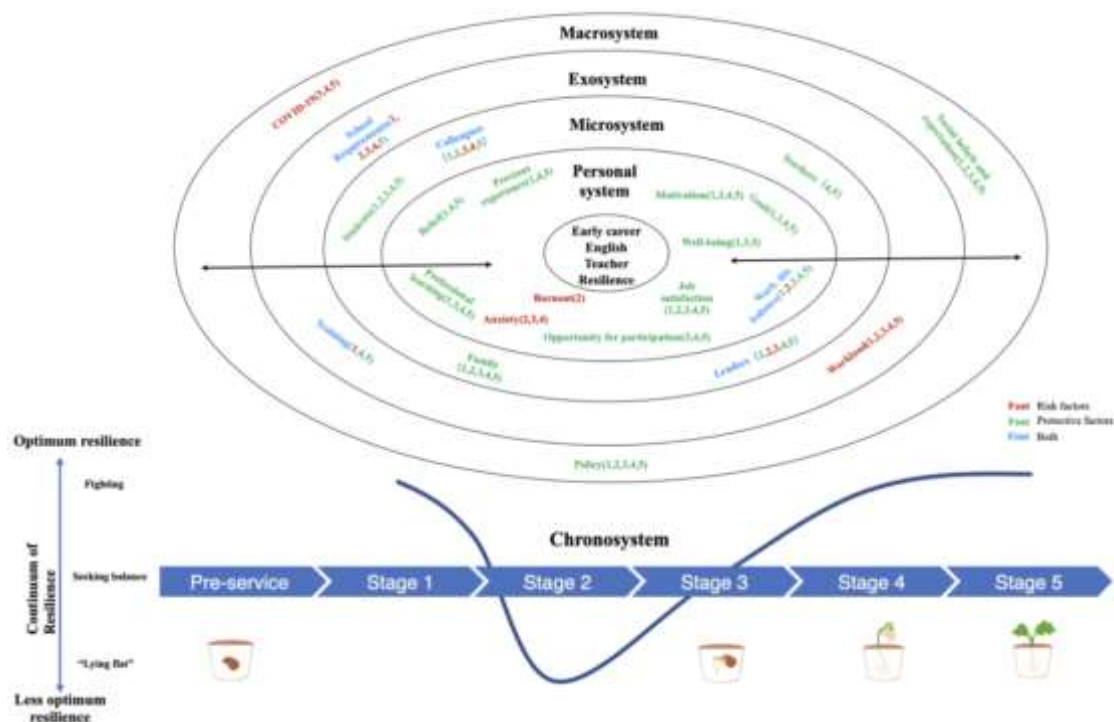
Macrosystem

Exosystem

Microsystem

Personal system

COVID-19(3,4,5)

School Requirements(1,2,3,4,5)

Colleagues (1,2,3,4,5)

Social beliefs and expectations(1,2,3,4,5)

Students(1,2,3,4,5)

Previous experience(1,4,5)

Belief(3,4,5)

Motivation(1,2,4,5)

Goal(1,3,4,5)

Teachers (4,5)

Well-being(1,3,5)

Early career English Teacher Resilience

Professional learning(1,3,4,5)

Burnout(2)

Anxiety(2,3,4)

Job satisfaction (1,2,3,4,5)

Work-life balance(1,2,3,4,5)

Training(3,4,5)

Opportunity for participation(3,4,5)

Family (1,2,3,4,5)

Leaders (1,2,3,4,5)

Workload(1,2,3,4,5)

Font Risk factors
Font Protective factors
Font Both

Policy(1,2,3,4,5)

Optimum resilience

Fighting

Continuum of Resilience

Seeking balance

"Lying flat"

Less optimum resilience

Chronosystem

Pre-service

Stage 1

Stage 2

Stage 3

Stage 4

Stage 5